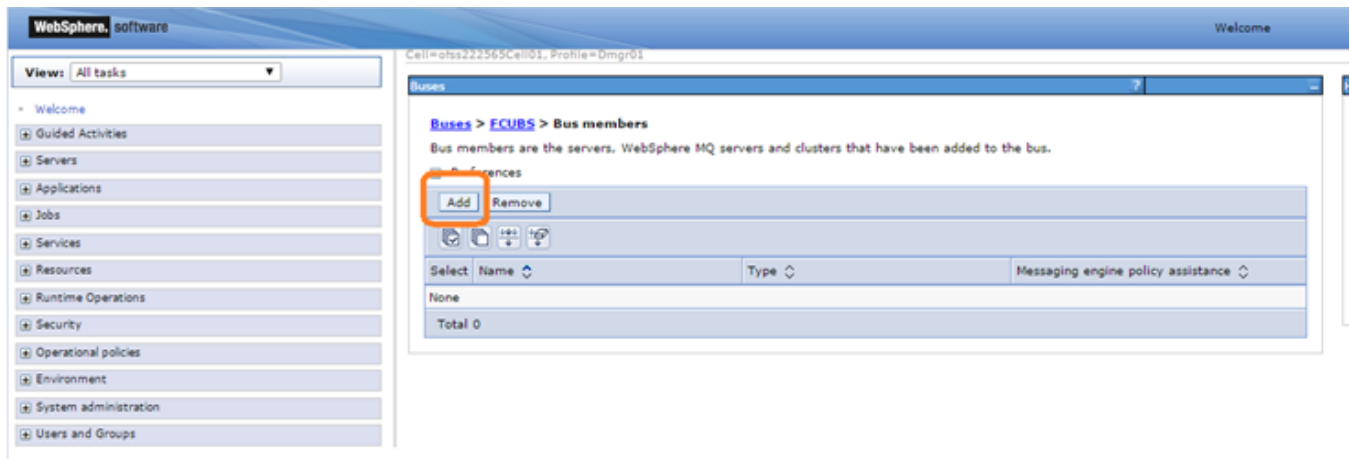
WebSphere. software

Welcome

View: All tasks

Welcome

Guided Activities

Servers

Applications

Jobs

Services

Resources

Runtime Operations

Security

Operational policies

Environment

System administration

Users and Groups

Cell=ofss222565Cell01, Profile=Dmgr01

Buses

?

Buses > FCUBS > Bus members

Bus members are the servers, WebSphere MQ servers and clusters that have been added to the bus.

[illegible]ferences

Add Remove

| Select | Name | Type | Messaging engine policy assistance |
|---|---|---|---|
| None | | | |
| Total 0 | | | |